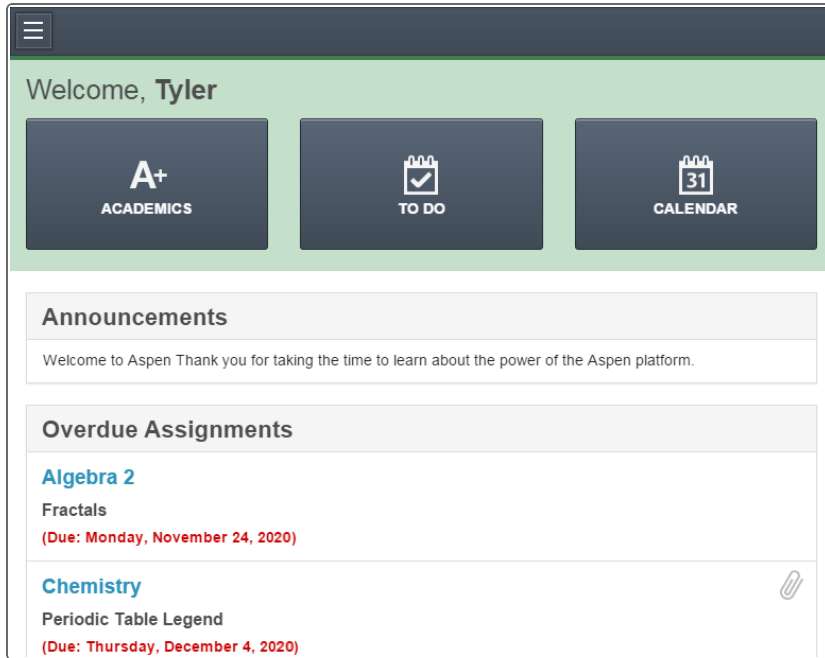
Welcome, Tyler

A+
ACADEMICS

TO DO

31
CALENDAR

Announcements

Welcome to Aspen Thank you for taking the time to learn about the power of the Aspen platform.

Overdue Assignments

Algebra 2

Fractals

(Due: Monday, November 24, 2020)

Chemistry

Periodic Table Legend

(Due: Thursday, December 4, 2020)